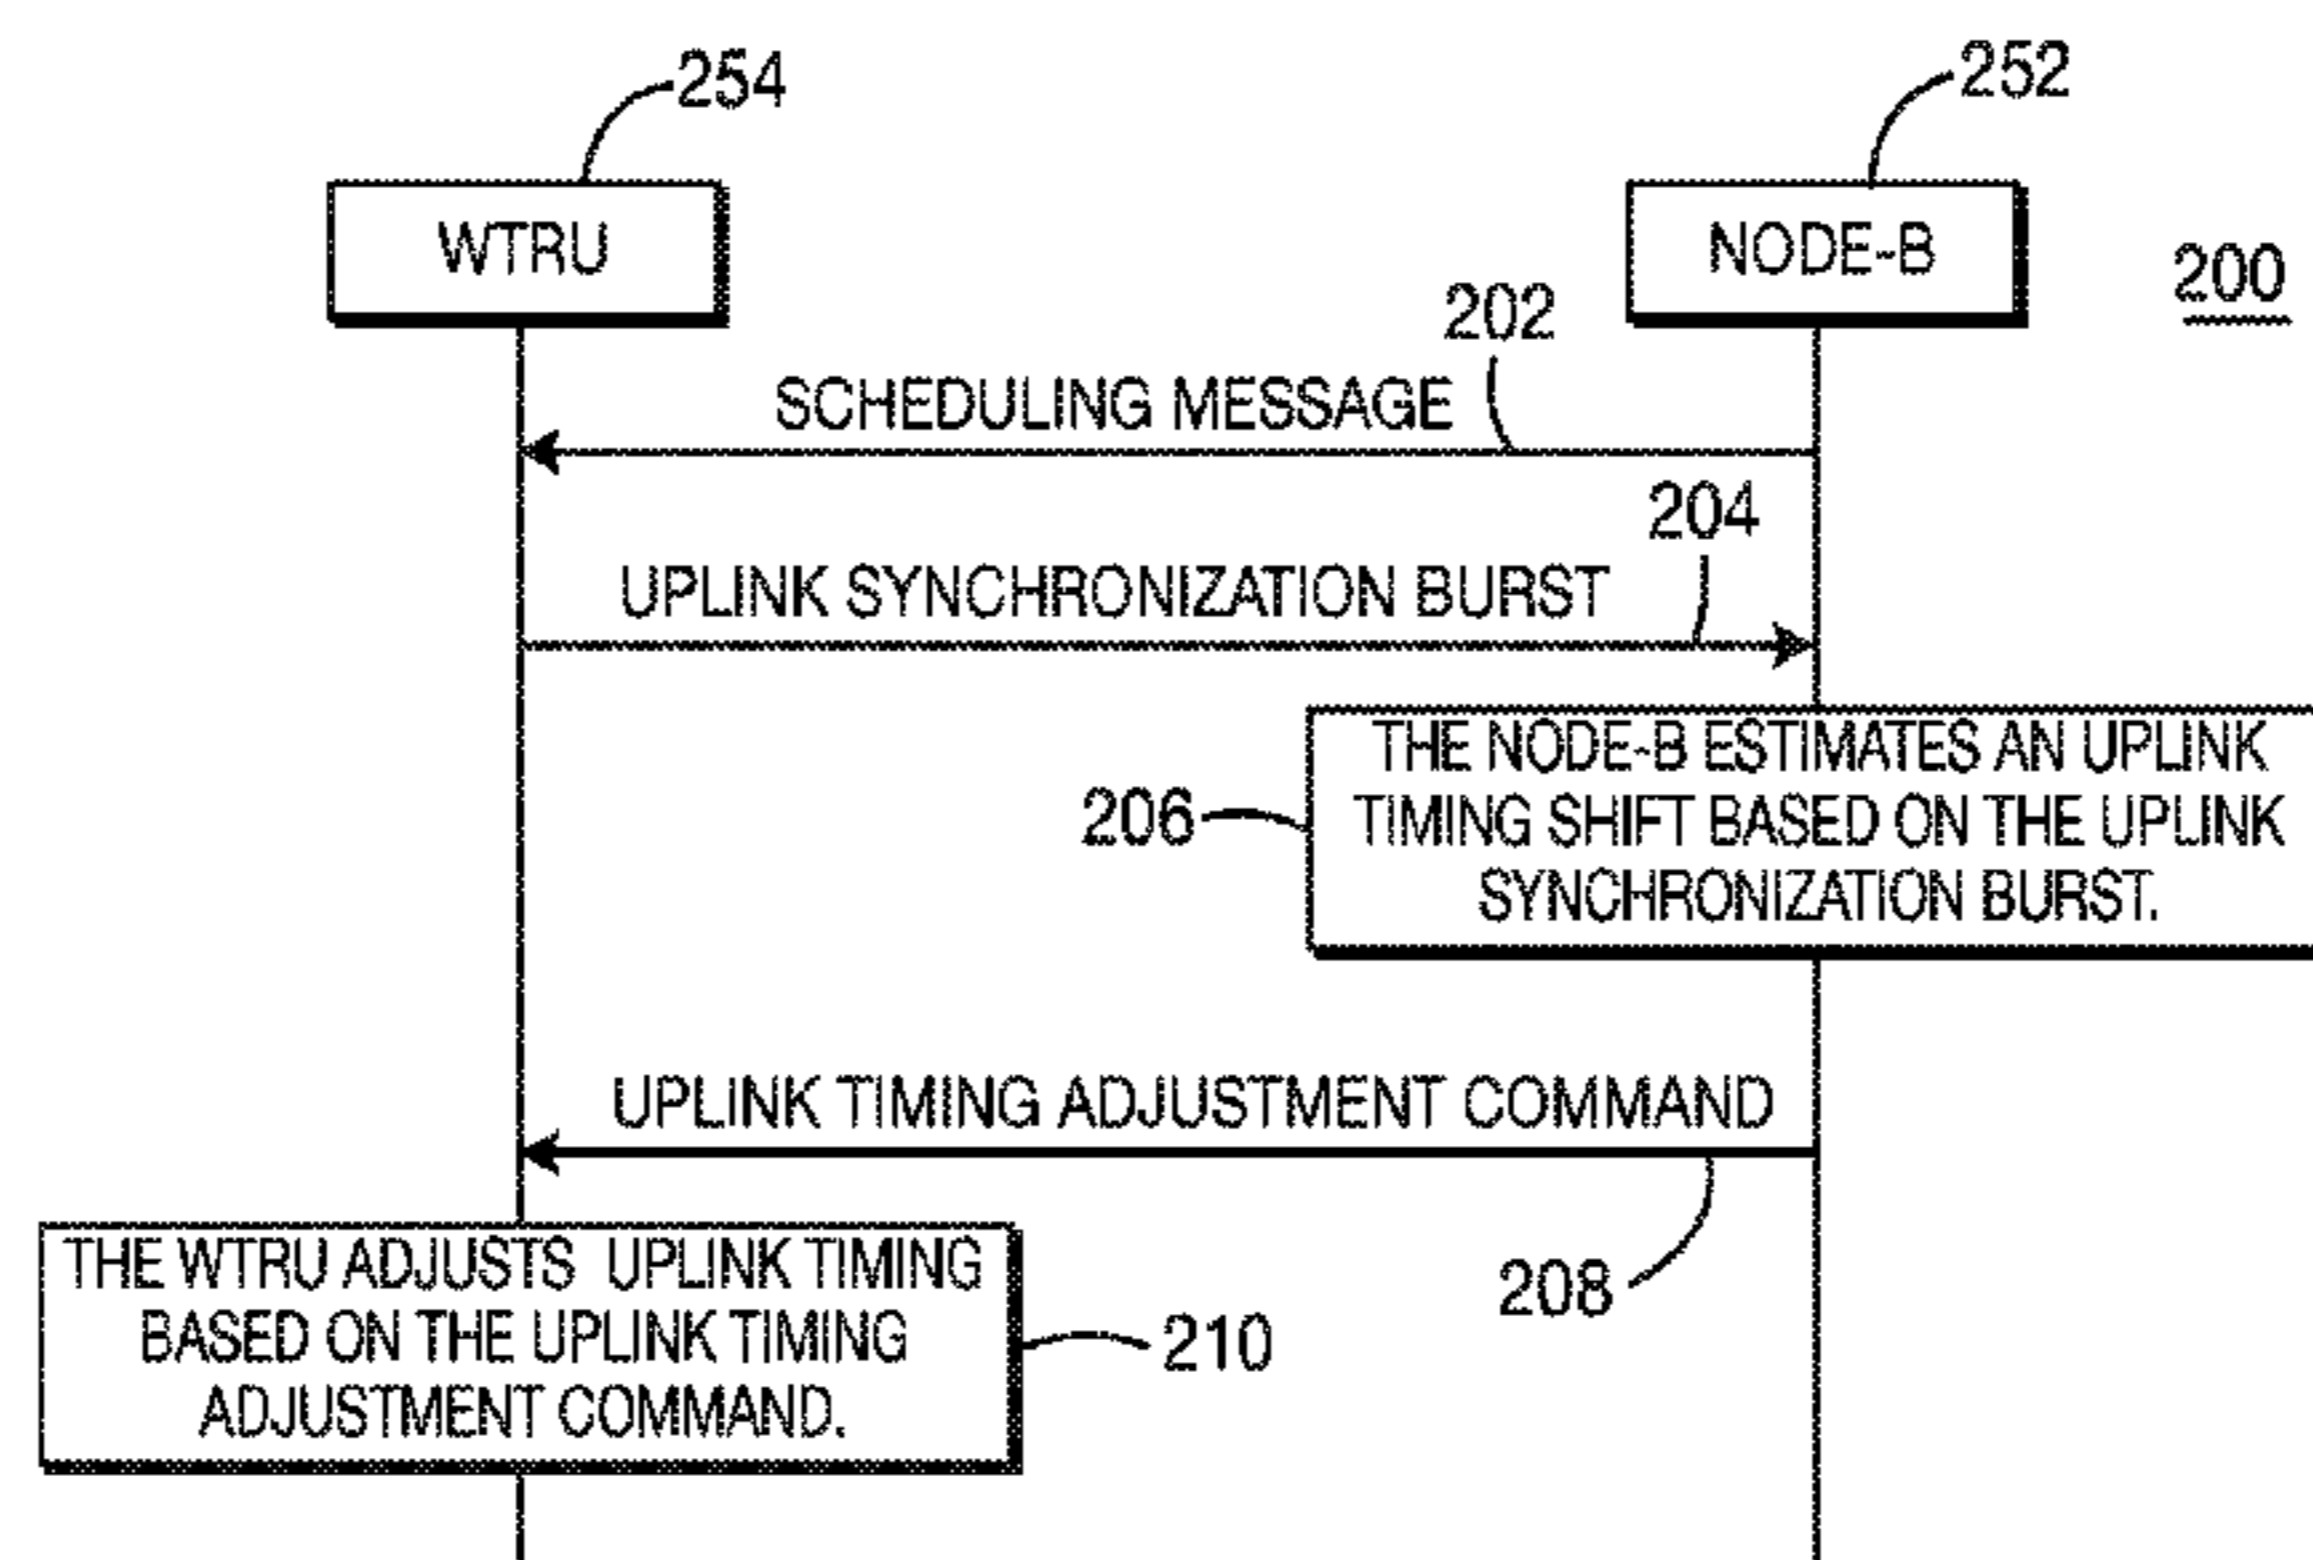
254

252

WTRU

NODE-B

200

202

SCHEDULING MESSAGE

204

UPLINK SYNCHRONIZATION BURST

206

THE NODE-B ESTIMATES AN UPLINK TIMING SHIFT BASED ON THE UPLINK SYNCHRONIZATION BURST.

UPLINK TIMING ADJUSTMENT COMMAND

208

THE WTRU ADJUSTS UPLINK TIMING BASED ON THE UPLINK TIMING ADJUSTMENT COMMAND.

210